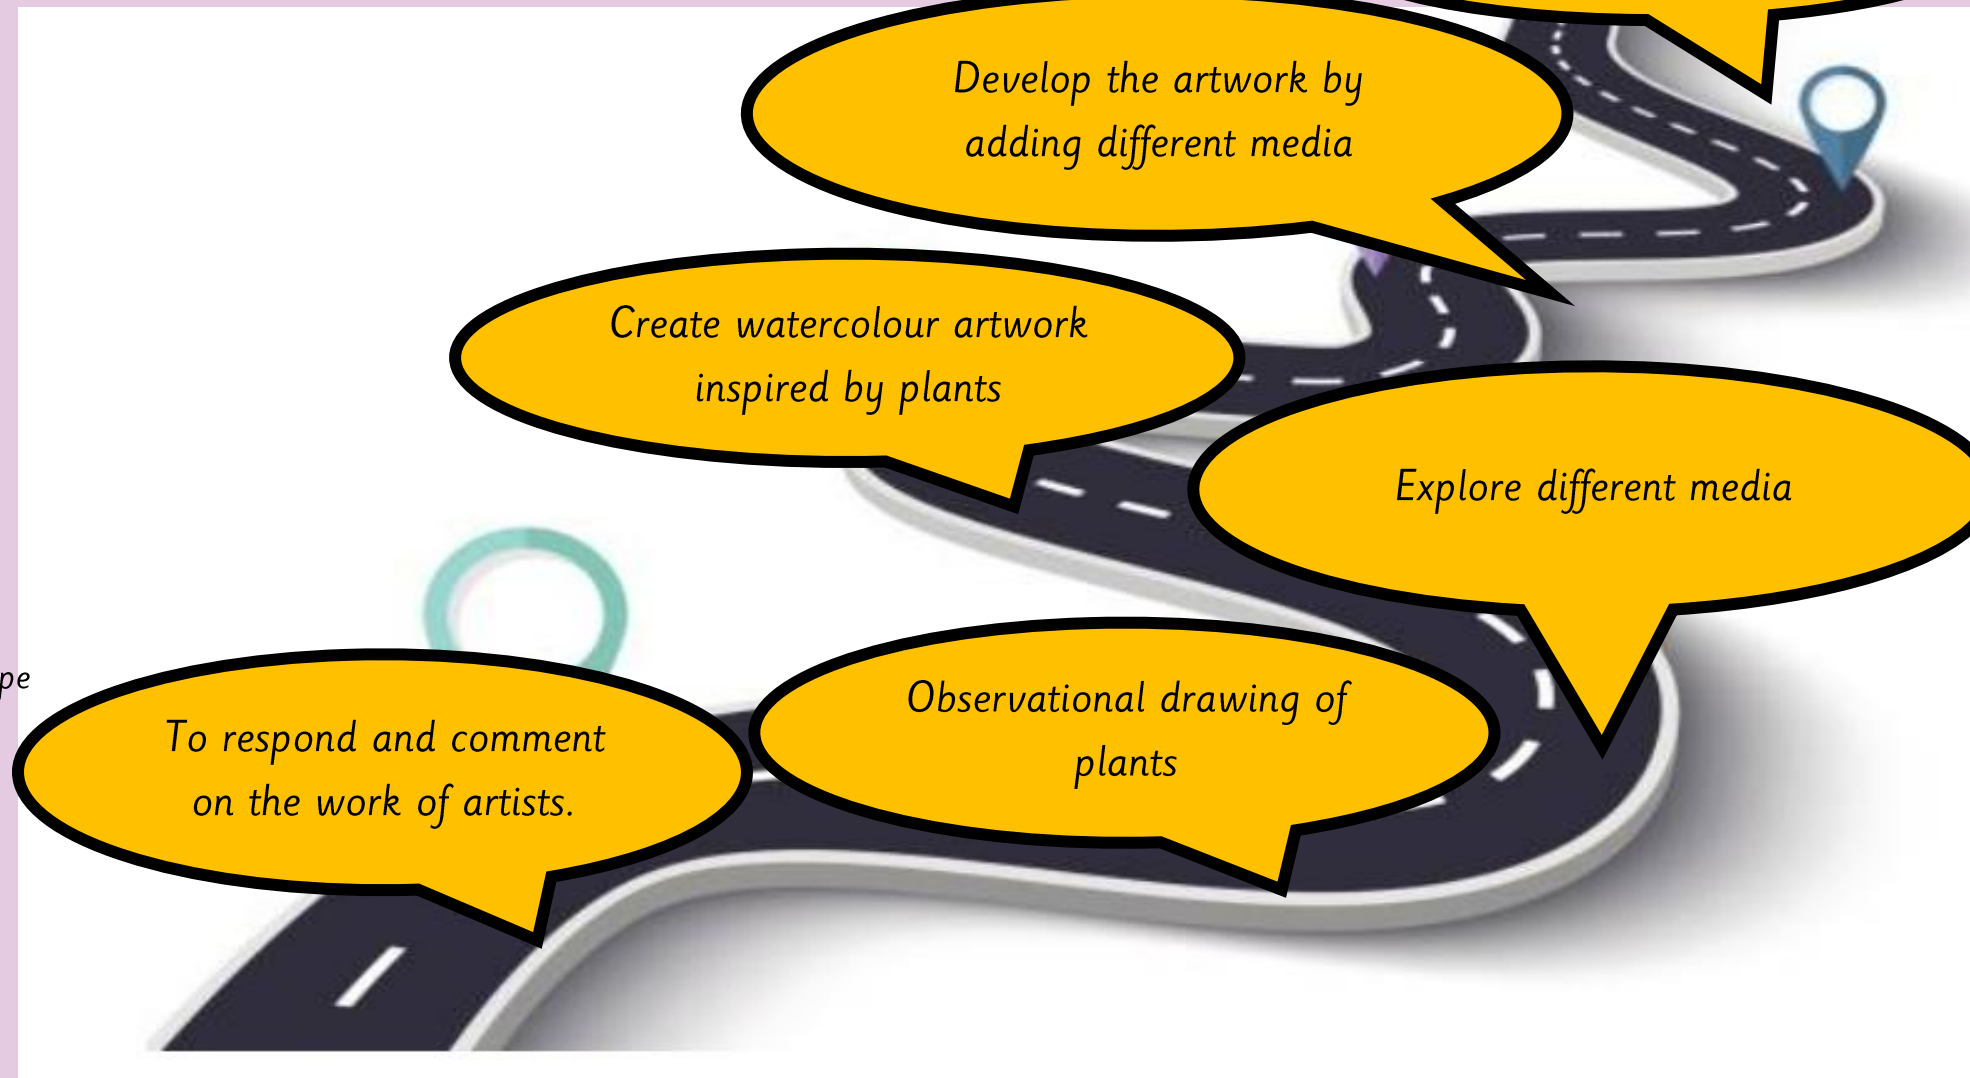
Develop the artwork by adding different media

Create watercolour artwork inspired by plants

Explore different media

pe

To respond and comment on the work of artists.

Observational drawing of plants